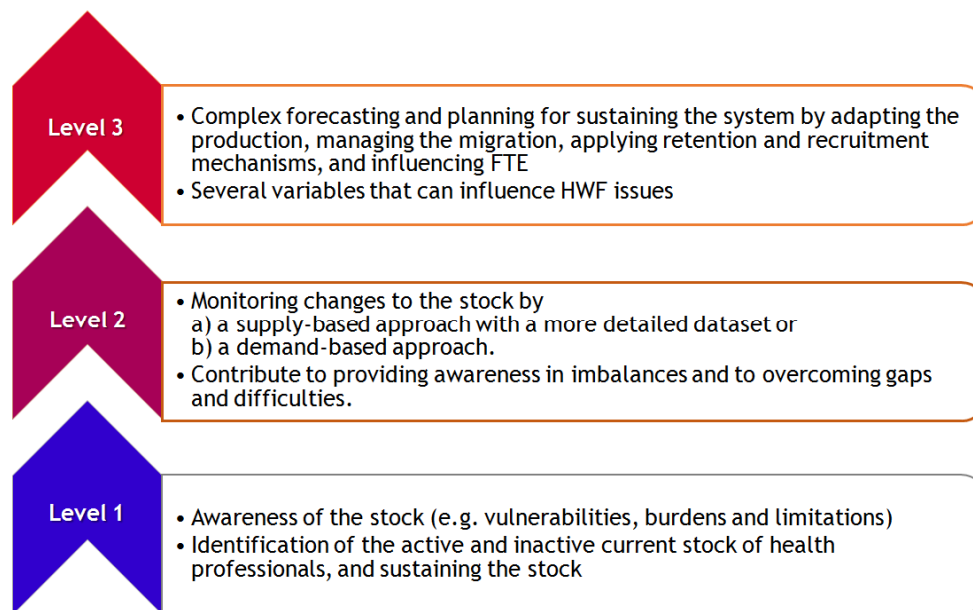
Level 3

• Complex forecasting and planning for sustaining the system by adapting the production, managing the migration, applying retention and recruitment mechanisms, and influencing FTE
• Several variables that can influence HWF issues

Level 2

• Monitoring changes to the stock by
a) a supply-based approach with a more detailed dataset or
b) a demand-based approach.
• Contribute to providing awareness in imbalances and to overcoming gaps and difficulties.

Level 1

• Awareness of the stock (e.g. vulnerabilities, burdens and limitations)
• Identification of the active and inactive current stock of health professionals, and sustaining the stock